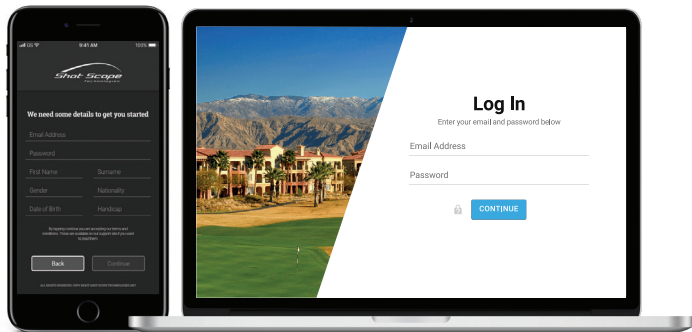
9:41 AM
100%
Shot Scope
We need some details to get you started
Email Address
Password
First Name
Surname
Gender
Nationality
Date of Birth
Handicap
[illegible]
Back
Continue
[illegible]

Log In
Enter your email and password below
Email Address
Password
CONTINUE